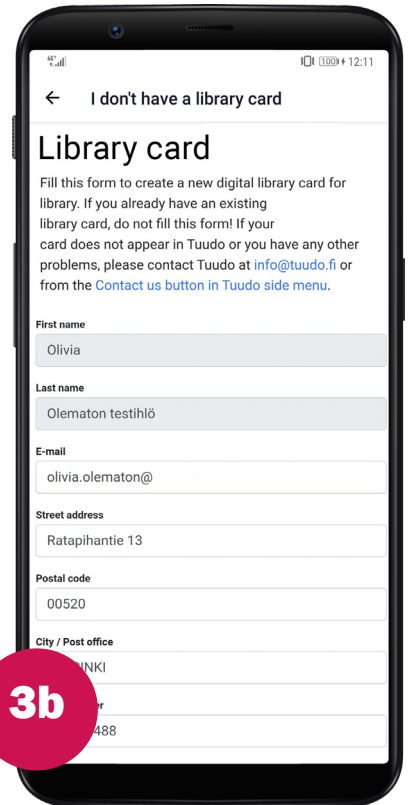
12:11

I don't have a library card

Library card

Fill this form to create a new digital library card for library. If you already have an existing library card, do not fill this form! If your card does not appear in Tuudo or you have any other problems, please contact Tuudo at info@tuudo.fi or from the Contact us button in Tuudo side menu.

First name
Olivia

Last name
Olematon testihlö

E-mail
olivia.olematon@

Street address
Ratapihantie 13

Postal code
00520

City / Post office
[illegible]NKI

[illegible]er
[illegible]488

3b